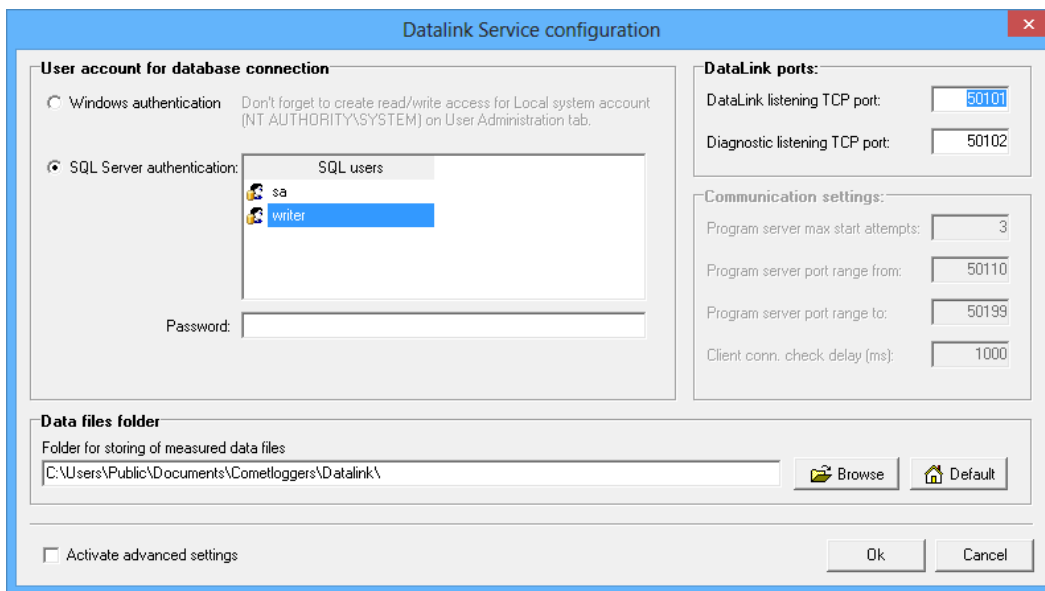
Datalink Service configuration

User account for database connection

Windows authentication

Don't forget to create read/write access for Local system account (NT AUTHORITY\SYSTEM) on User Administration tab.

SQL Server authentication:

| SQL users |
|---|
| sa |
| writer |

Password:

DataLink ports:

DataLink listening TCP port: 50101

Diagnostic listening TCP port: 50102

Communication settings:

Program server max start attempts: 3

Program server port range from: 50110

Program server port range to: 50199

Client conn. check delay (ms): 1000

Data files folder

Folder for storing of measured data files

C:\Users\Public\Documents\Cometloggers\Datalink\

Browse

Default

Activate advanced settings

Ok

Cancel